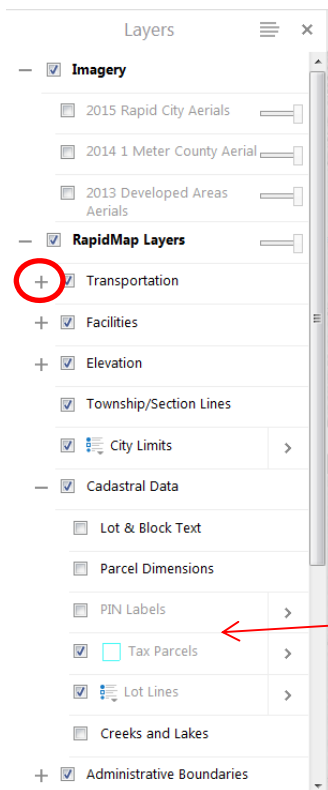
Layers

Imagery

2015 Rapid City Aerials

2014 1 Meter County Aerial

2013 Developed Areas Aerials

RapidMap Layers

Transportation

Facilities

Elevation

Township/Section Lines

City Limits

Cadastral Data

Lot & Block Text

Parcel Dimensions

PIN Labels

Tax Parcels

Lot Lines

Creeks and Lakes

Administrative Boundaries